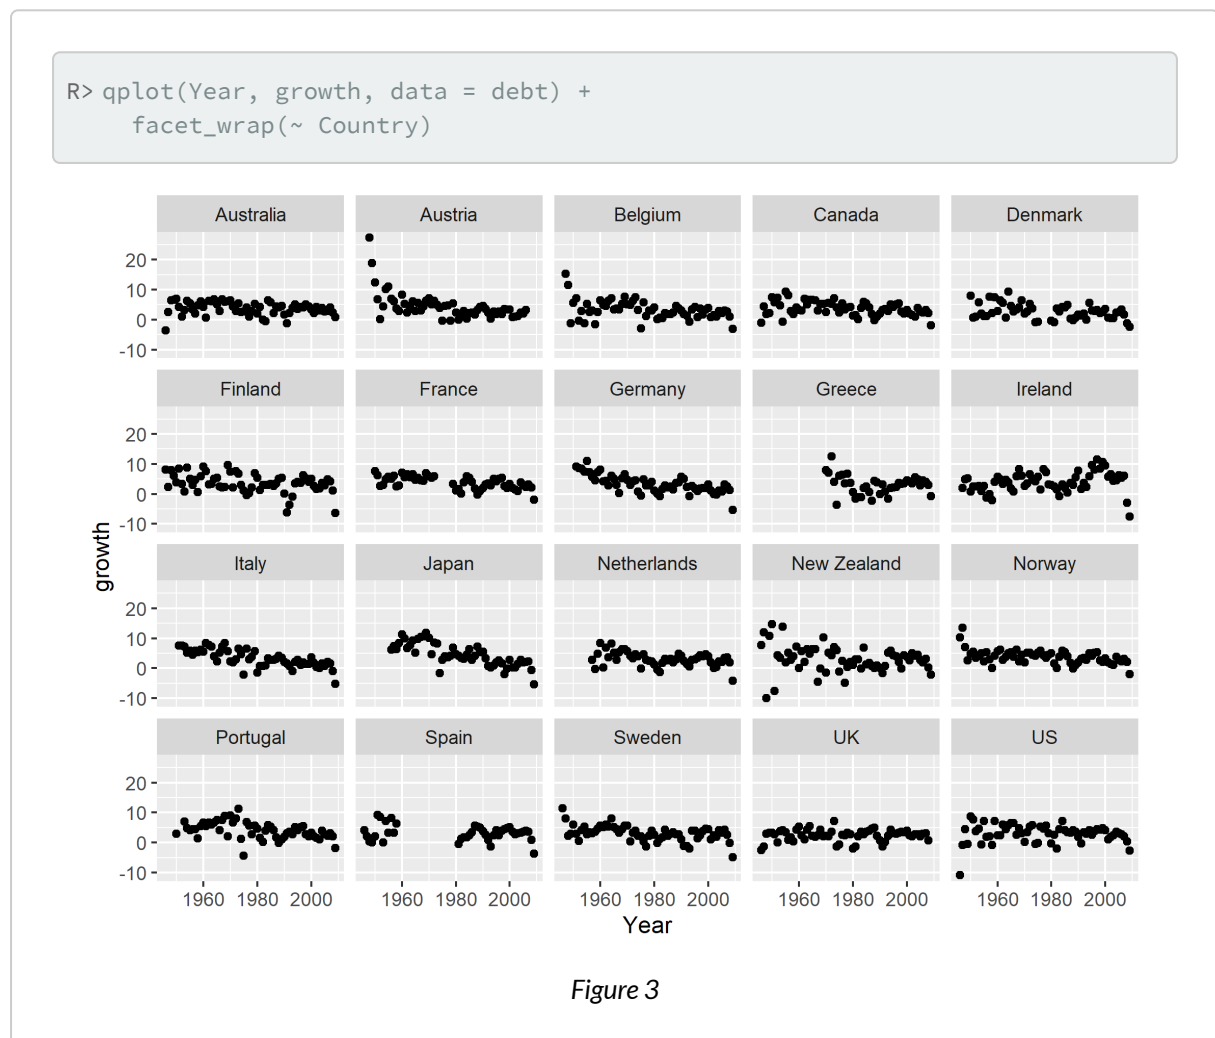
R> qplot(Year, growth, data = debt) +
    facet_wrap(~ Country)

Australia
Austria
Belgium
Canada
Denmark
Finland
France
Germany
Greece
Ireland
Italy
Japan
Netherlands
New Zealand
Norway
Portugal
Spain
Sweden
UK
US

20
10
0
-10
20
10
0
-10
20
10
0
-10
20
10
0
-10

growth

1960 1980 2000
1960 1980 2000
1960 1980 2000
1960 1980 2000
1960 1980 2000

Year

Figure 3